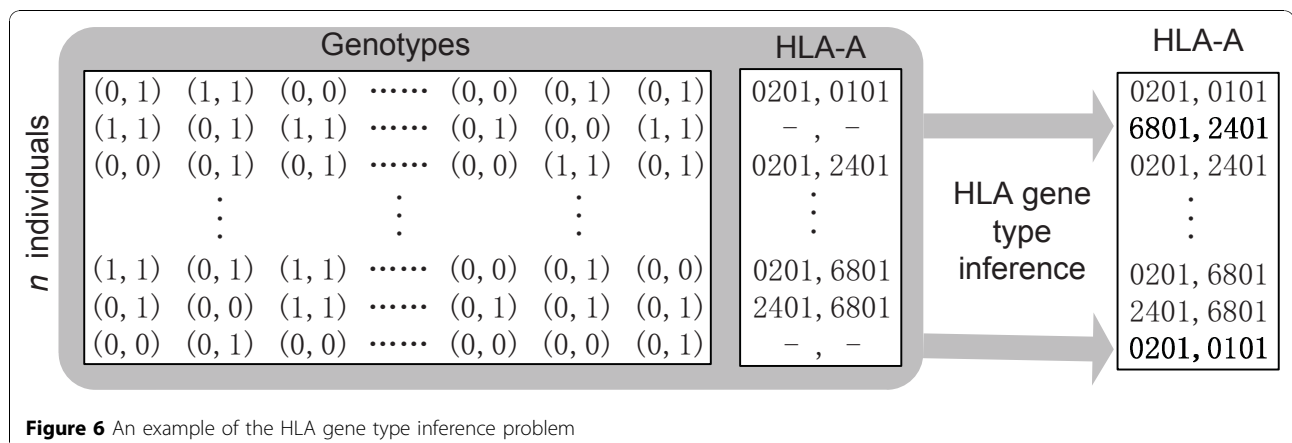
Genotypes

*n* individuals

| | | | | | | |
|---|---|---|---|---|---|---|
| (0, 1) | (1, 1) | (0, 0) | ······ | (0, 0) | (0, 1) | (0, 1) |
| (1, 1) | (0, 1) | (1, 1) | ······ | (0, 1) | (0, 0) | (1, 1) |
| (0, 0) | (0, 1) | (0, 1) | ······ | (0, 0) | (1, 1) | (0, 1) |
| ⋮ | | ⋮ | | ⋮ | | |
| (1, 1) | (0, 1) | (1, 1) | ······ | (0, 0) | (0, 1) | (0, 0) |
| (0, 1) | (0, 0) | (1, 1) | ······ | (0, 1) | (0, 1) | (0, 1) |
| (0, 0) | (0, 1) | (0, 0) | ······ | (0, 0) | (0, 0) | (0, 1) |

HLA-A

0201, 0101
– , –
0201, 2401
⋮
0201, 6801
2401, 6801
– , –

HLA gene type inference

HLA-A

0201, 0101
6801, 2401
0201, 2401
⋮
0201, 6801
2401, 6801
0201, 0101

**Figure 6** An example of the HLA gene type inference problem